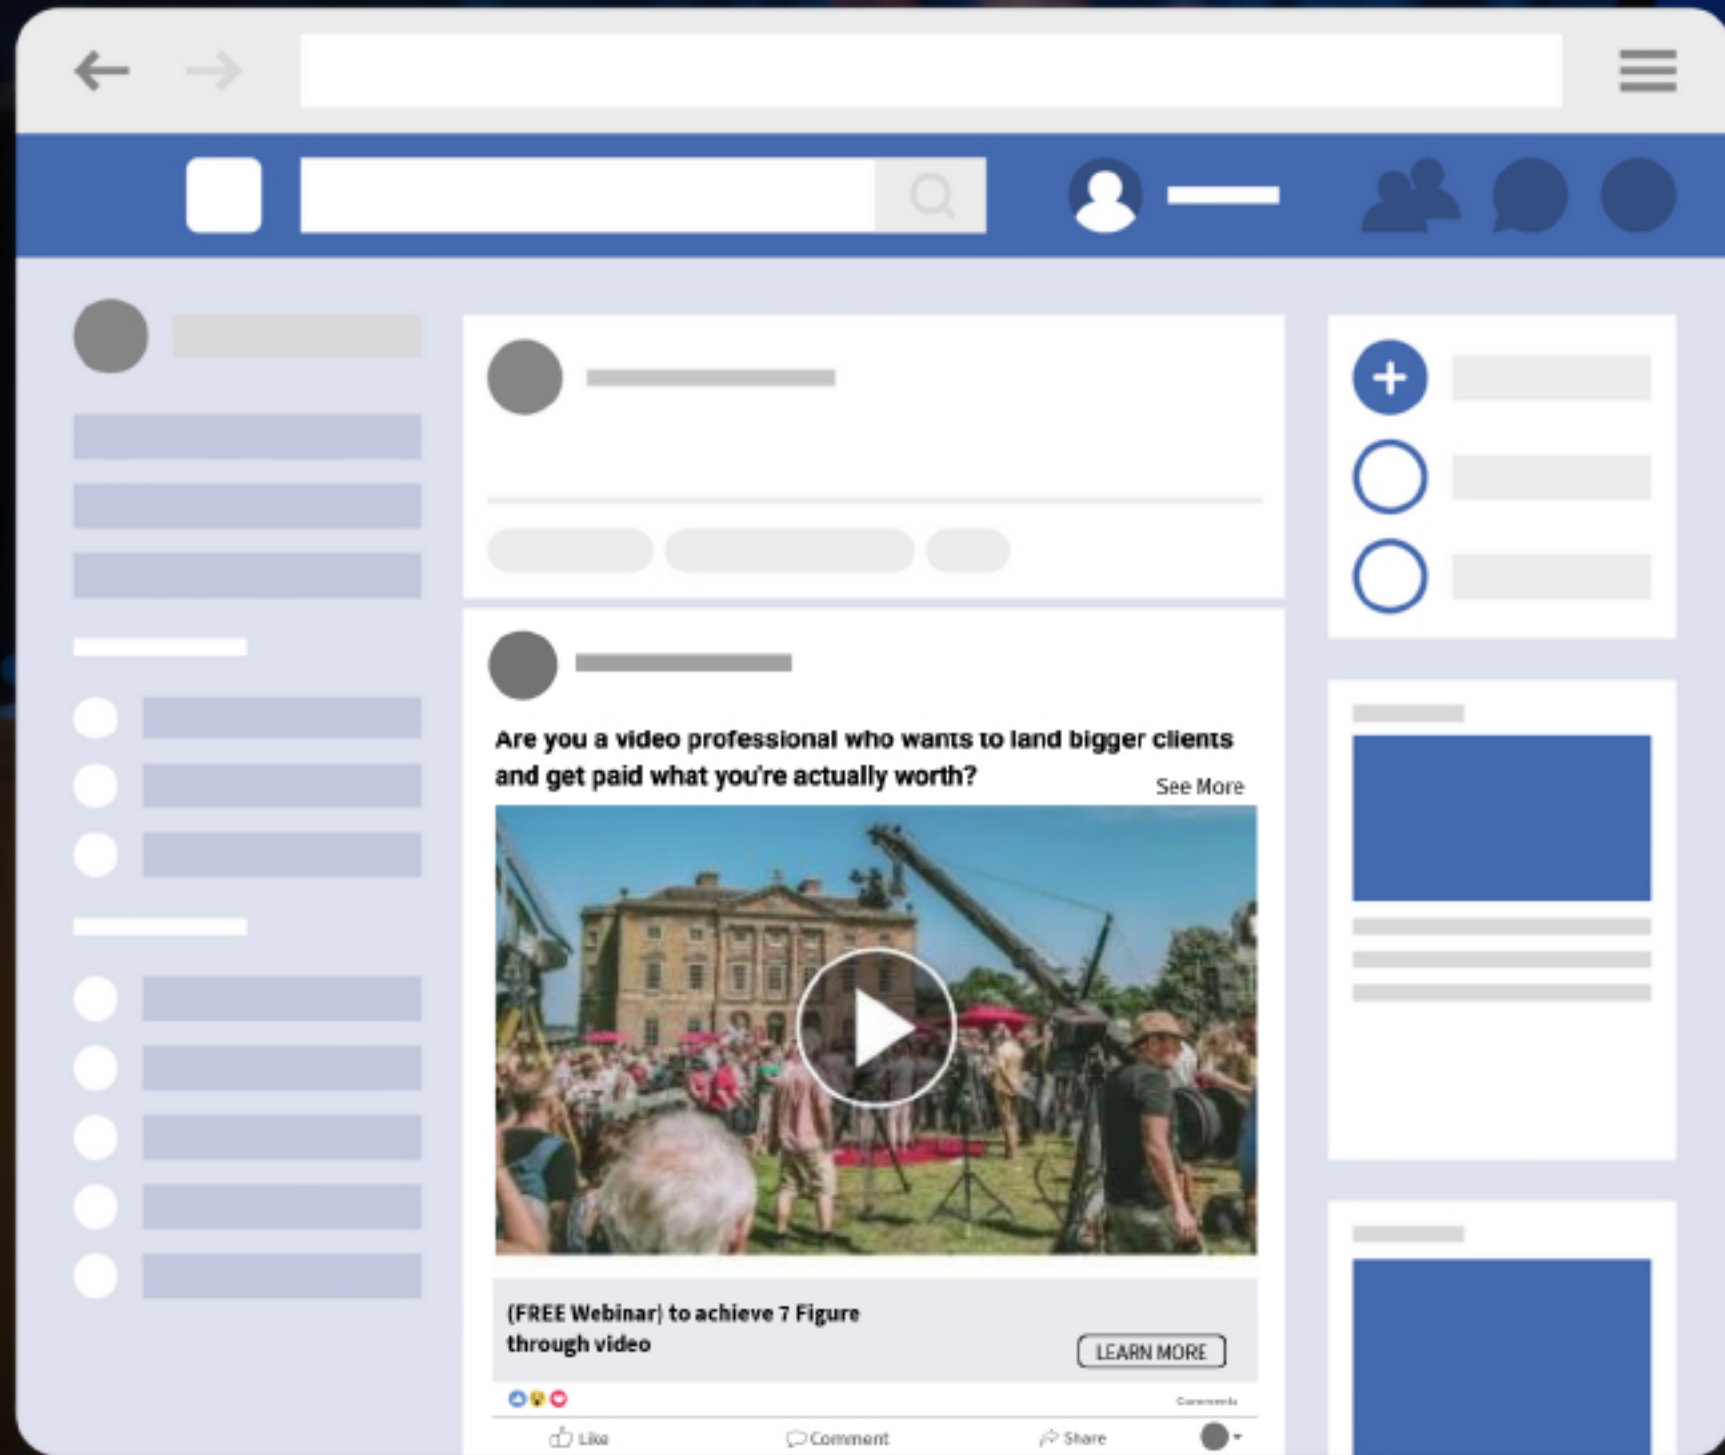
Are you a video professional who wants to land bigger clients and get paid what you're actually worth?

See More

(FREE Webinar) to achieve 7 Figure through video

LEARN MORE

Comments

Like

Comment

Share